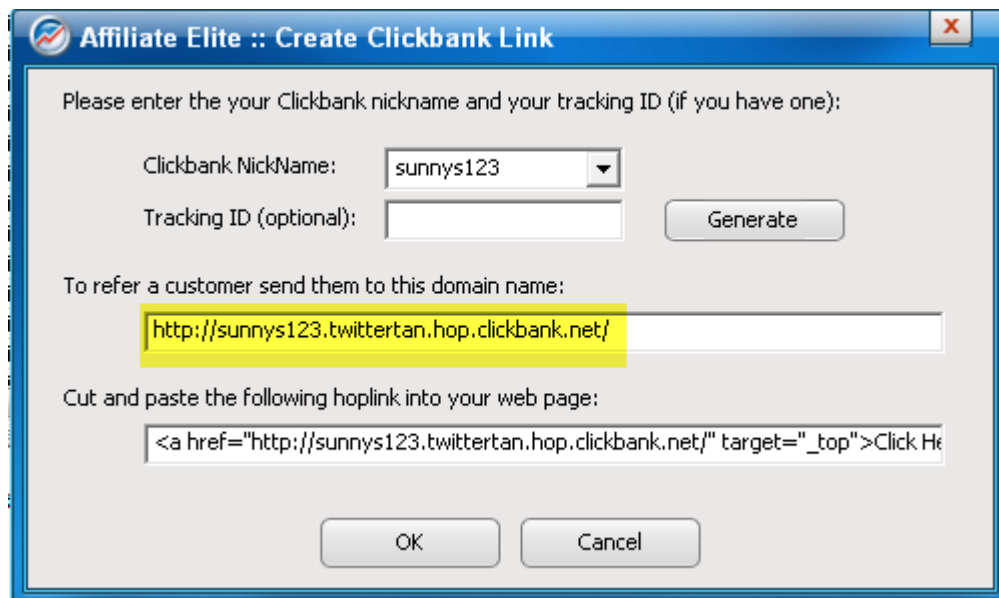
Affiliate Elite :: Create Clickbank Link

x

Please enter the your Clickbank nickname and your tracking ID (if you have one):

Clickbank NickName: sunnys123

Tracking ID (optional):

Generate

To refer a customer send them to this domain name:

http://sunnys123.twittertan.hop.clickbank.net/

Cut and paste the following hoplink into your web page:

<a href="http://sunnys123.twittertan.hop.clickbank.net/" target="_top">Click He

OK

Cancel